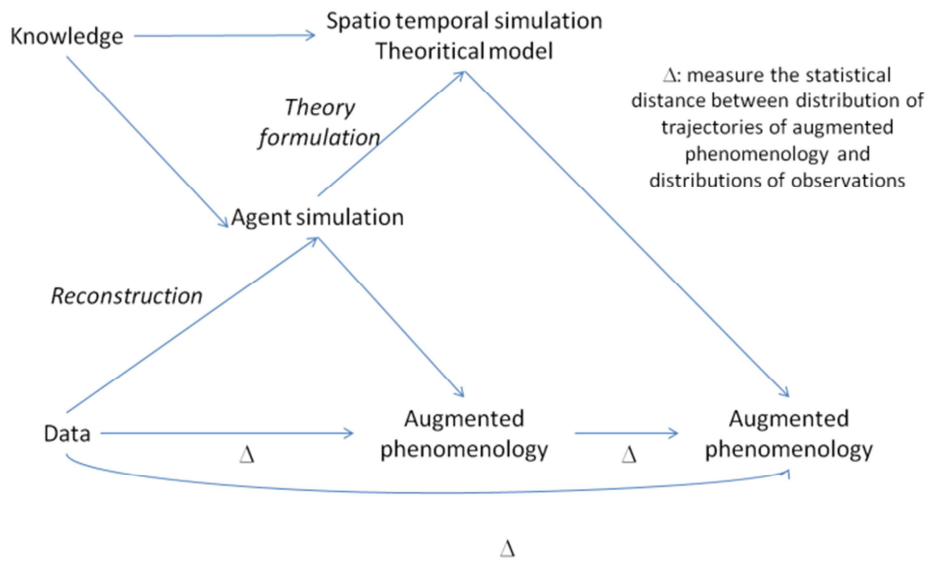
Knowledge

Spatio temporal simulation
Theoritical model

$\Delta$: measure the statistical distance between distribution of trajectories of augmented phenomenology and distributions of observations

Theory formulation

Agent simulation

Reconstruction

Data

$\Delta$

Augmented phenomenology

$\Delta$

Augmented phenomenology

$\Delta$